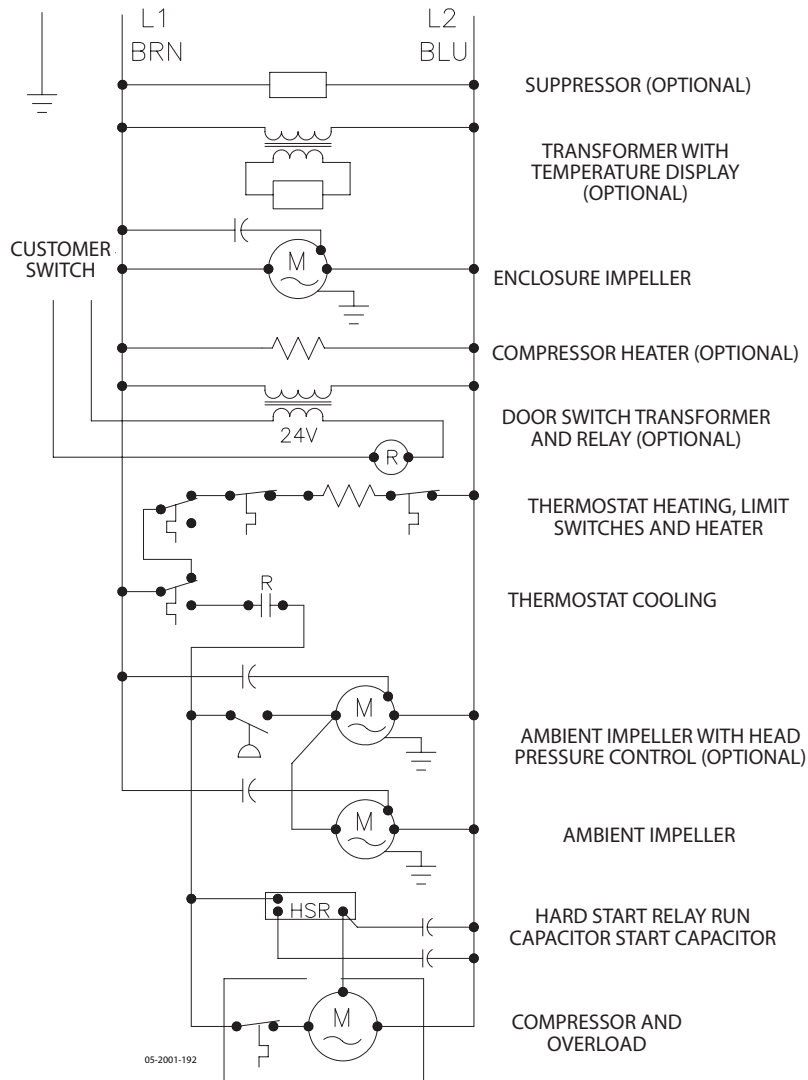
L1
BRN

L2
BLU

SUPPRESSOR (OPTIONAL)

TRANSFORMER WITH TEMPERATURE DISPLAY (OPTIONAL)

CUSTOMER SWITCH

M

ENCLOSURE IMPELLER

COMPRESSOR HEATER (OPTIONAL)

24V

R

DOOR SWITCH TRANSFORMER AND RELAY (OPTIONAL)

THERMOSTAT HEATING, LIMIT SWITCHES AND HEATER

R

THERMOSTAT COOLING

M

AMBIENT IMPELLER WITH HEAD PRESSURE CONTROL (OPTIONAL)

M

AMBIENT IMPELLER

HSR

HARD START RELAY RUN CAPACITOR START CAPACITOR

M

COMPRESSOR AND OVERLOAD

05-2001-192